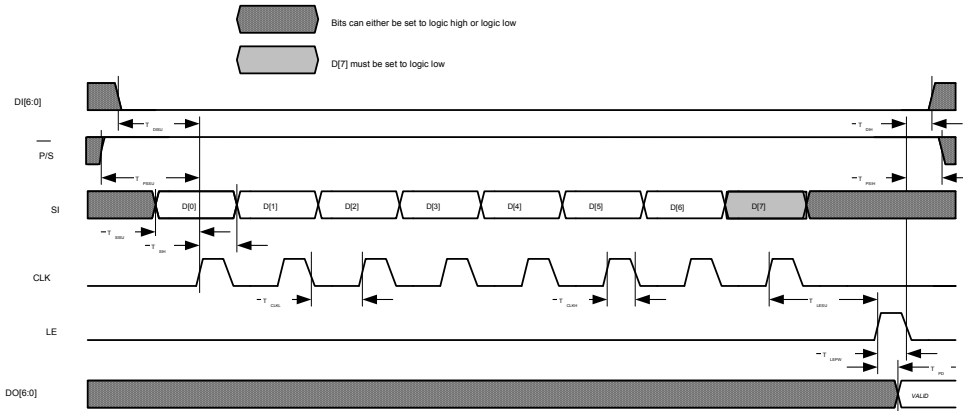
Bits can either be set to logic high or logic low

D[7] must be set to logic low

DI[6:0]

$T_{DISU}$

$T_{DIH}$

$\overline{P/S}$

$T_{PSSU}$

$T_{PSIH}$

SI

D[0]

D[1]

D[2]

D[3]

D[4]

D[5]

D[6]

D[7]

$T_{SISU}$

$T_{SIH}$

CLK

$T_{CLKL}$

$T_{CLKH}$

$T_{LESU}$

LE

$T_{LEPW}$

$T_{PD}$

DO[6:0]

VALID